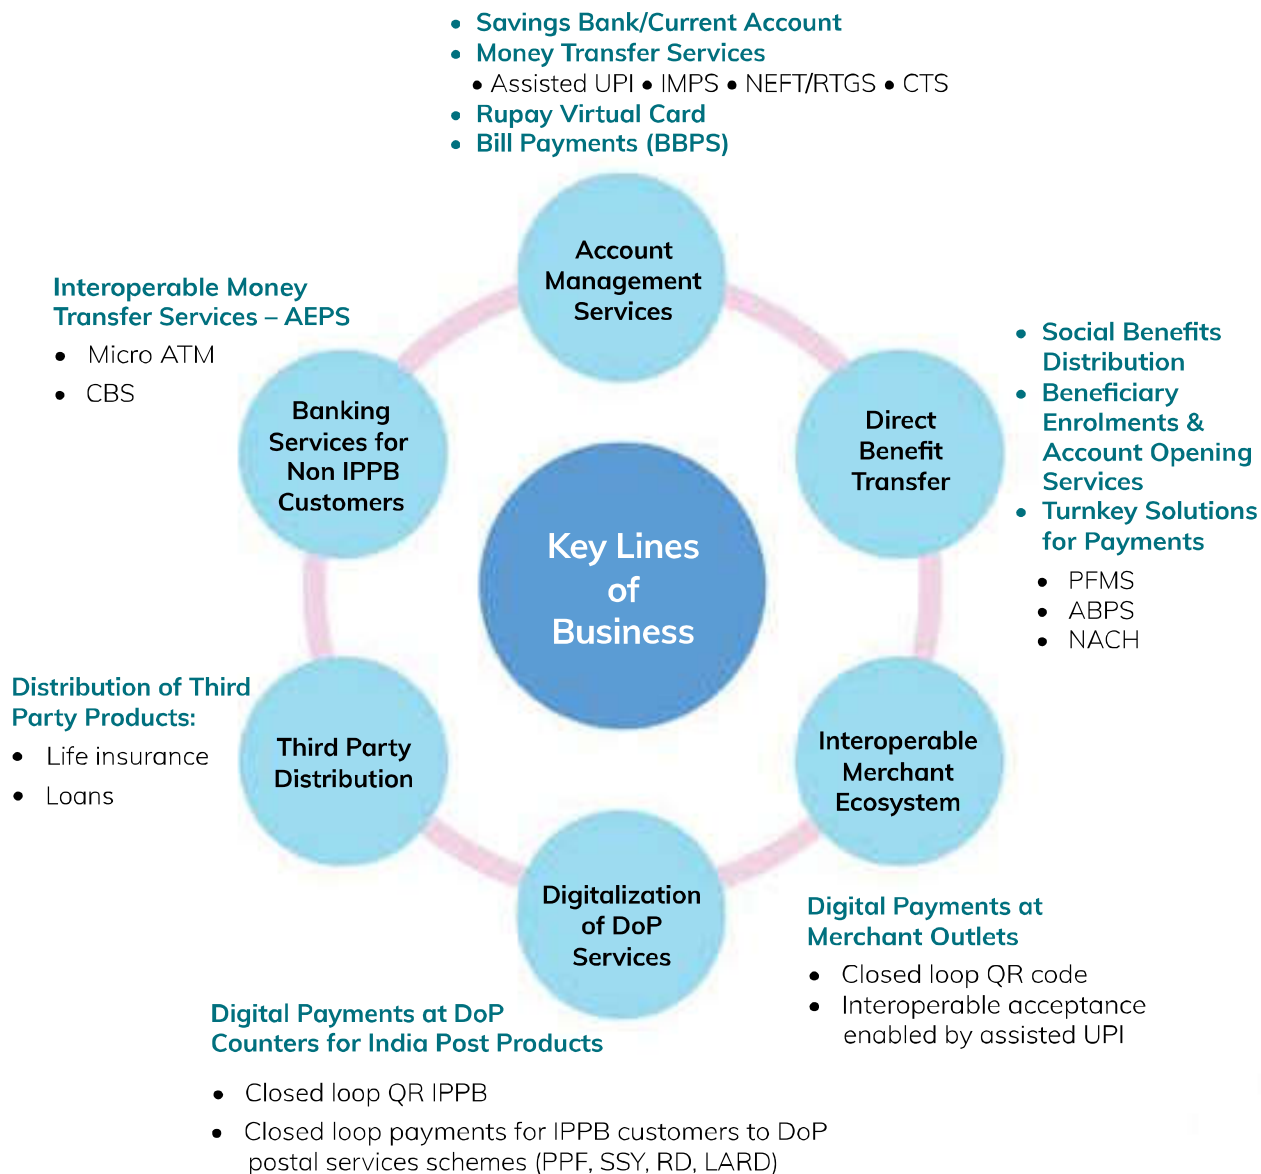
• Savings Bank/Current Account
• Money Transfer Services
• Assisted UPI • IMPS • NEFT/RTGS • CTS
• Rupay Virtual Card
• Bill Payments (BBPS)

Account Management Services

Interoperable Money Transfer Services – AEPS
• Micro ATM
• CBS

Banking Services for Non IPPB Customers

Key Lines of Business

Direct Benefit Transfer

• Social Benefits Distribution
• Beneficiary Enrolments & Account Opening Services
• Turnkey Solutions for Payments
• PFMS
• ABPS
• NACH

Distribution of Third Party Products:
• Life insurance
• Loans

Third Party Distribution

Interoperable Merchant Ecosystem

Digitalization of DoP Services

Digital Payments at Merchant Outlets
• Closed loop QR code
• Interoperable acceptance enabled by assisted UPI

Digital Payments at DoP Counters for India Post Products
• Closed loop QR IPPB
• Closed loop payments for IPPB customers to DoP postal services schemes (PPF, SSY, RD, LARD)